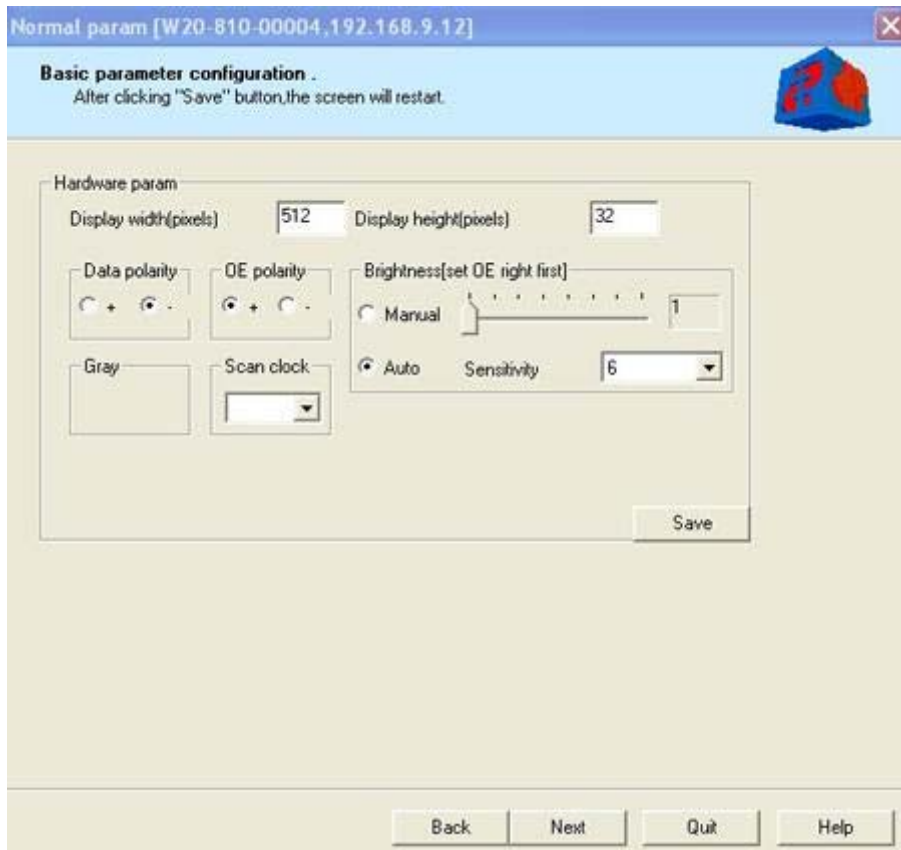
Normal param [W20-810-00004,192.168.9.12]

Basic parameter configuration .
After clicking "Save" button,the screen will restart.

Hardware param
Display width(pixels) 512 Display height(pixels) 32

Data polarity
+ -

OE polarity
+ -

Brightness[set OE right first]
Manual 1
Auto Sensitivity 6

Gray

Scan clock

Save

Back Next Quit Help